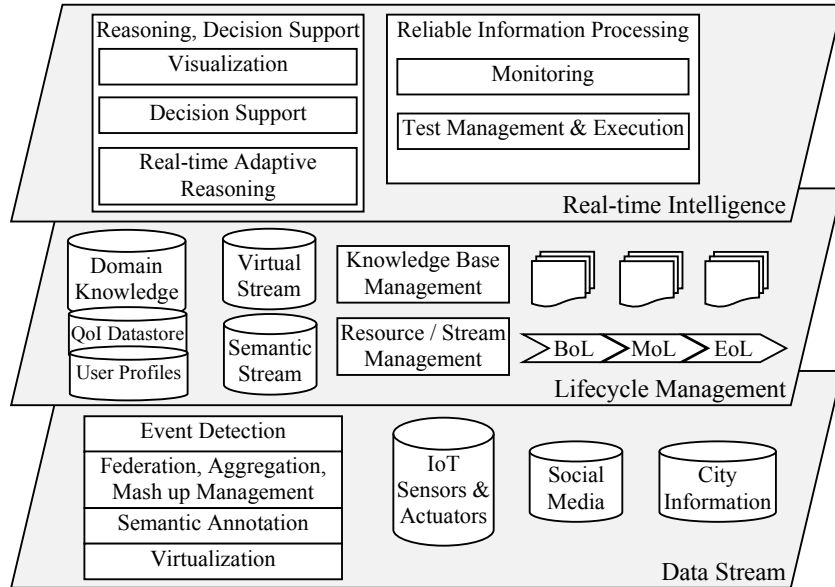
Reasoning, Decision Support

Visualization

Decision Support

Real-time Adaptive Reasoning

Reliable Information Processing

Monitoring

Test Management & Execution

Real-time Intelligence

Domain Knowledge

QoI Datastore

User Profiles

Virtual Stream

Semantic Stream

Knowledge Base Management

Resource / Stream Management

BoL

MoL

EoL

Lifecycle Management

Event Detection

Federation, Aggregation, Mash up Management

Semantic Annotation

Virtualization

IoT Sensors & Actuators

Social Media

City Information

Data Stream